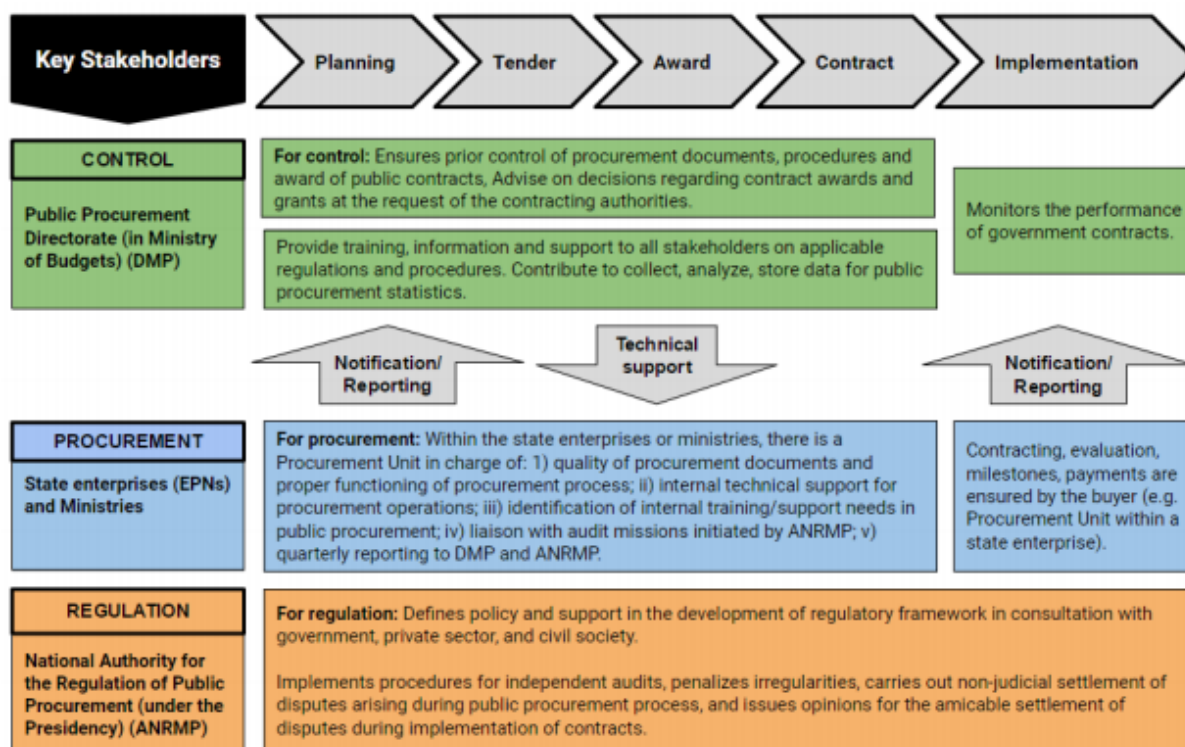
Key Stakeholders

Planning

Tender

Award

Contract

Implementation

CONTROL

Public Procurement Directorate (in Ministry of Budgets) (DMP)

For control: Ensures prior control of procurement documents, procedures and award of public contracts, Advise on decisions regarding contract awards and grants at the request of the contracting authorities.

Provide training, information and support to all stakeholders on applicable regulations and procedures. Contribute to collect, analyze, store data for public procurement statistics.

Monitors the performance of government contracts.

Notification/ Reporting

Technical support

Notification/ Reporting

PROCUREMENT

State enterprises (EPNs) and Ministries

For procurement: Within the state enterprises or ministries, there is a Procurement Unit in charge of: 1) quality of procurement documents and proper functioning of procurement process; ii) internal technical support for procurement operations; iii) identification of internal training/support needs in public procurement; iv) liaison with audit missions initiated by ANRMP; v) quarterly reporting to DMP and ANRMP.

Contracting, evaluation, milestones, payments are ensured by the buyer (e.g. Procurement Unit within a state enterprise).

REGULATION

National Authority for the Regulation of Public Procurement (under the Presidency) (ANRMP)

For regulation: Defines policy and support in the development of regulatory framework in consultation with government, private sector, and civil society.

Implements procedures for independent audits, penalizes irregularities, carries out non-judicial settlement of disputes arising during public procurement process, and issues opinions for the amicable settlement of disputes during implementation of contracts.